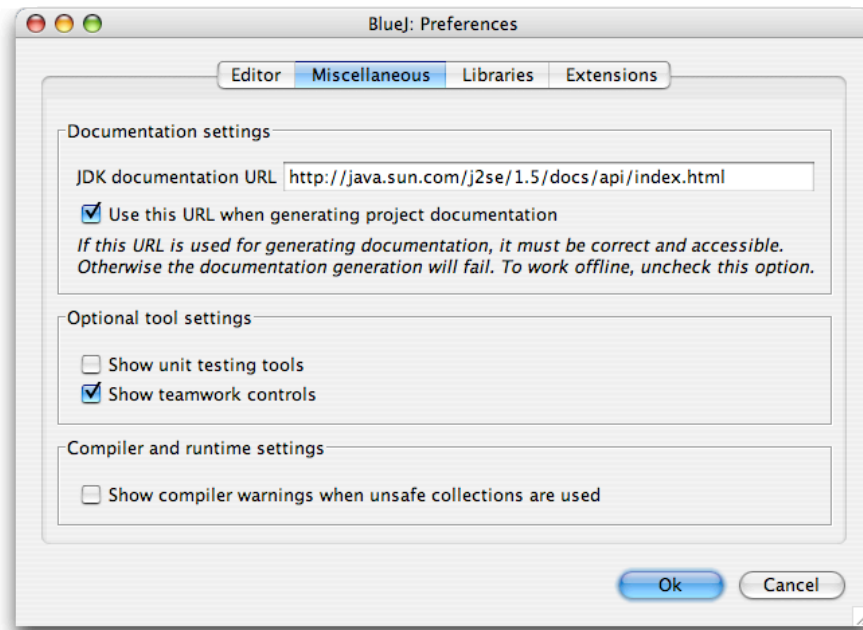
BlueJ: Preferences

Editor | Miscellaneous | Libraries | Extensions

Documentation settings

JDK documentation URL http://java.sun.com/j2se/1.5/docs/api/index.html

Use this URL when generating project documentation

*If this URL is used for generating documentation, it must be correct and accessible. Otherwise the documentation generation will fail. To work offline, uncheck this option.*

Optional tool settings

Show unit testing tools

Show teamwork controls

Compiler and runtime settings

Show compiler warnings when unsafe collections are used

Ok

Cancel